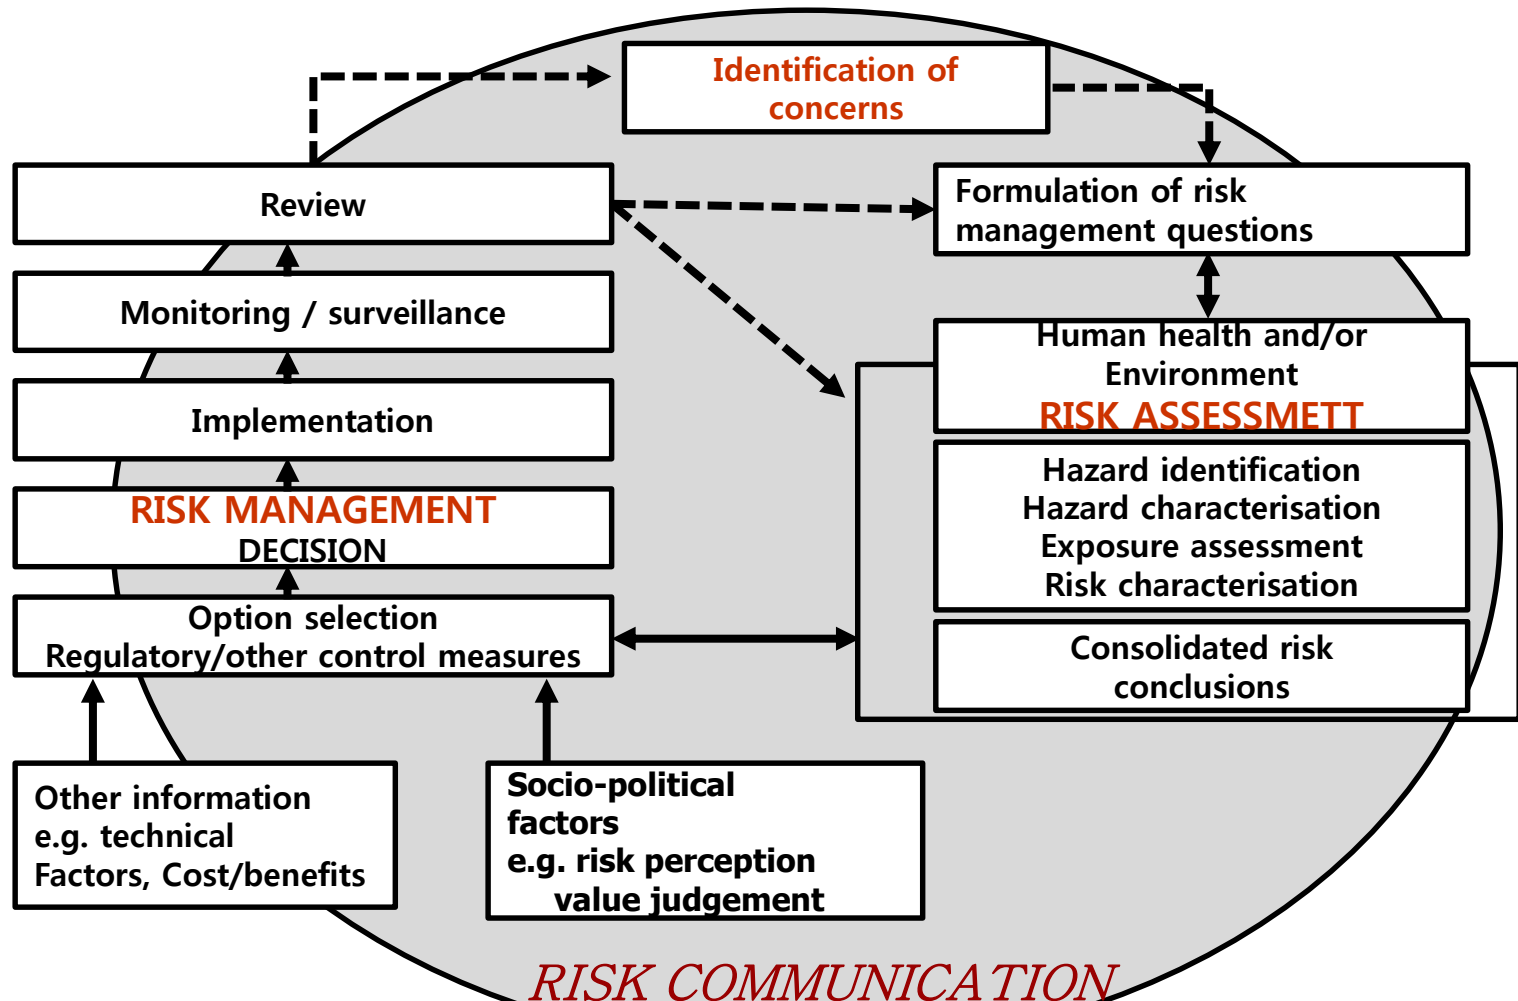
Identification of concerns

Review

Formulation of risk management questions

Monitoring / surveillance

Human health and/or Environment
RISK ASSESSMETT

Implementation

Hazard identification
Hazard characterisation
Exposure assessment
Risk characterisation

RISK MANAGEMENT
DECISION

Option selection
Regulatory/other control measures

Consolidated risk conclusions

Other information
e.g. technical
Factors, Cost/benefits

Socio-political factors
e.g. risk perception
value judgement

RISK COMMUNICATION